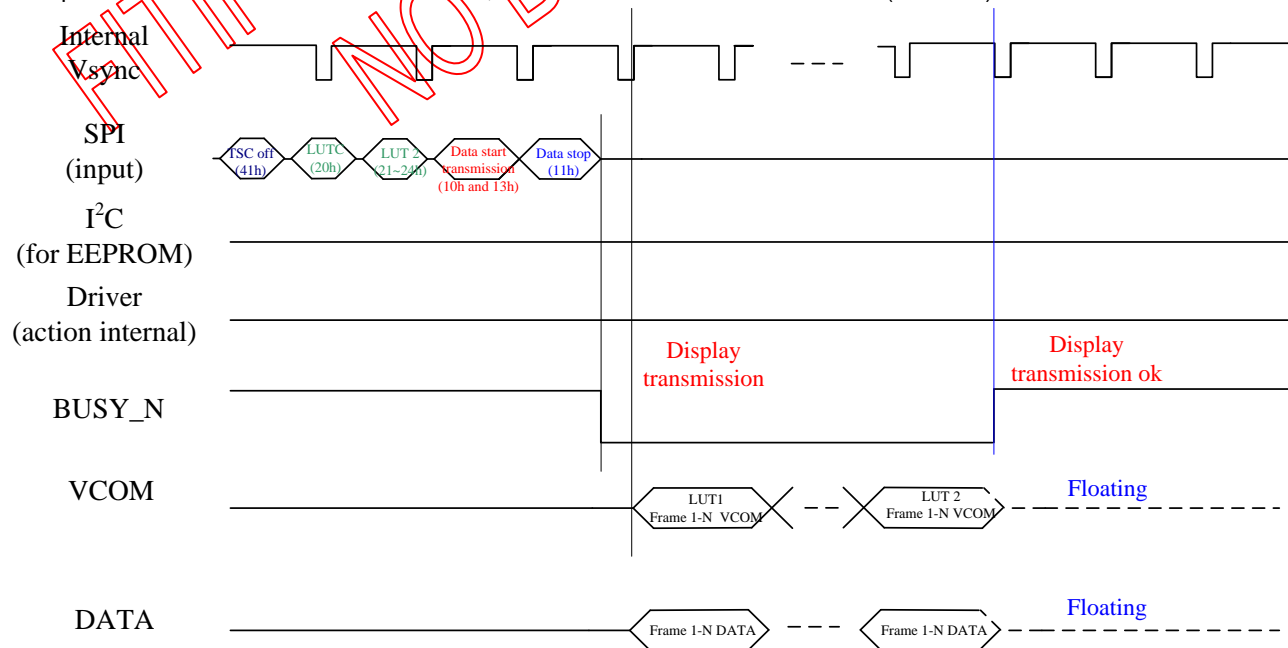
Internal Vsync

SPI (input)

TSC off (41h)

LUTC (20h)

LUT 2 (21~24h)

Data start transmission (10h and 13h)

Data stop (11h)

$I^2C$ (for EEPROM)

Driver (action internal)

Display transmission

Display transmission ok

BUSY_N

VCOM

LUT1 Frame 1-N VCOM

LUT 2 Frame 1-N VCOM

Floating

DATA

Frame 1-N DATA

Frame 1-N DATA

Floating